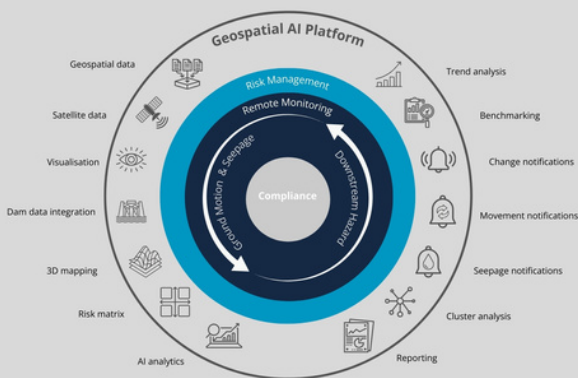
Geospatial AI Platform

Geospatial data

Satellite data

Visualisation

Dam data integration

3D mapping

Risk matrix

AI analytics

Trend analysis

Benchmarking

Change notifications

Movement notifications

Seepage notifications

Cluster analysis

Reporting

Risk Management

Remote Monitoring

Ground Motion & Seepage

Downstream Hazard

Compliance